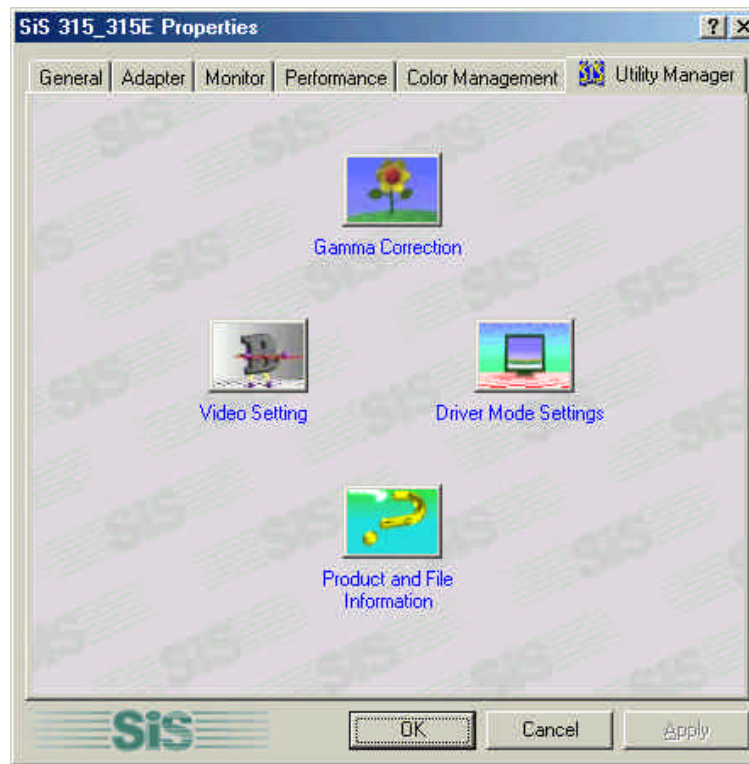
SiS 315_315E Properties

? X

General | Adapter | Monitor | Performance | Color Management | Utility Manager

Gamma Correction

Video Setting

Driver Mode Settings

Product and File Information

SiS

OK

Cancel

Apply